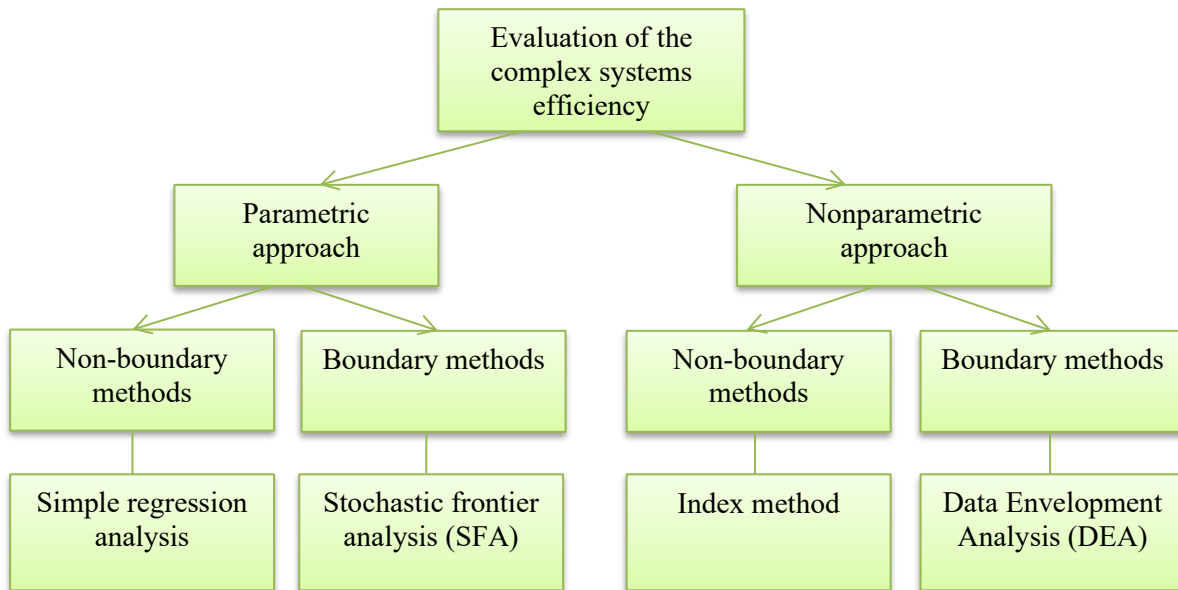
Evaluation of the complex systems efficiency

Parametric approach

Nonparametric approach

Non-boundary methods

Boundary methods

Non-boundary methods

Boundary methods

Simple regression analysis

Stochastic frontier analysis (SFA)

Index method

Data Envelopment Analysis (DEA)